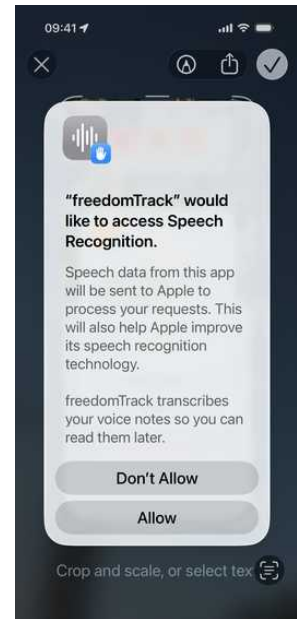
09:41

"freedomTrack" would like to access Speech Recognition.

Speech data from this app will be sent to Apple to process your requests. This will also help Apple improve its speech recognition technology.

freedomTrack transcribes your voice notes so you can read them later.

Don't Allow

Allow

Crop and scale, or select tex